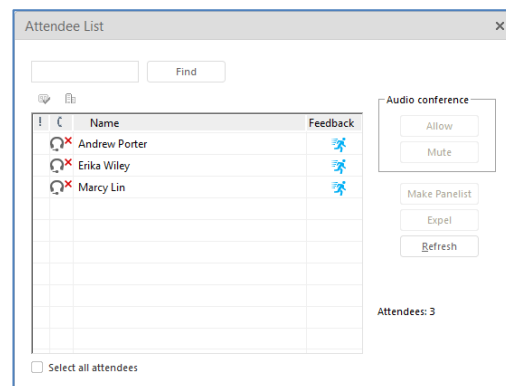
Attendee List

Find

Audio conference

Allow

Mute

| ! | ( | Name | Feedback |
|---|---|---|---|
| | | Andrew Porter | |
| | | Erika Wiley | |
| | | Marcy Lin | |

Make Panelist

Expel

Refresh

Attendees: 3

Select all attendees